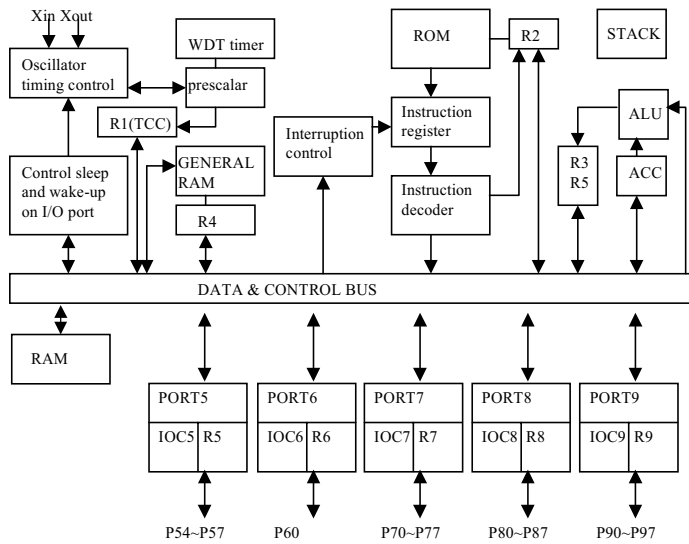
Xin Xout

Oscillator timing control

WDT timer

prescalar

R1(TCC)

Control sleep and wake-up on I/O port

GENERAL RAM

R4

Interruption control

ROM

R2

Instruction register

Instruction decoder

STACK

ALU

R3
R5

ACC

DATA & CONTROL BUS

RAM

PORT5
IOC5 R5

PORT6
IOC6 R6

PORT7
IOC7 R7

PORT8
IOC8 R8

PORT9
IOC9 R9

P54~P57 P60 P70~P77 P80~P87 P90~P97